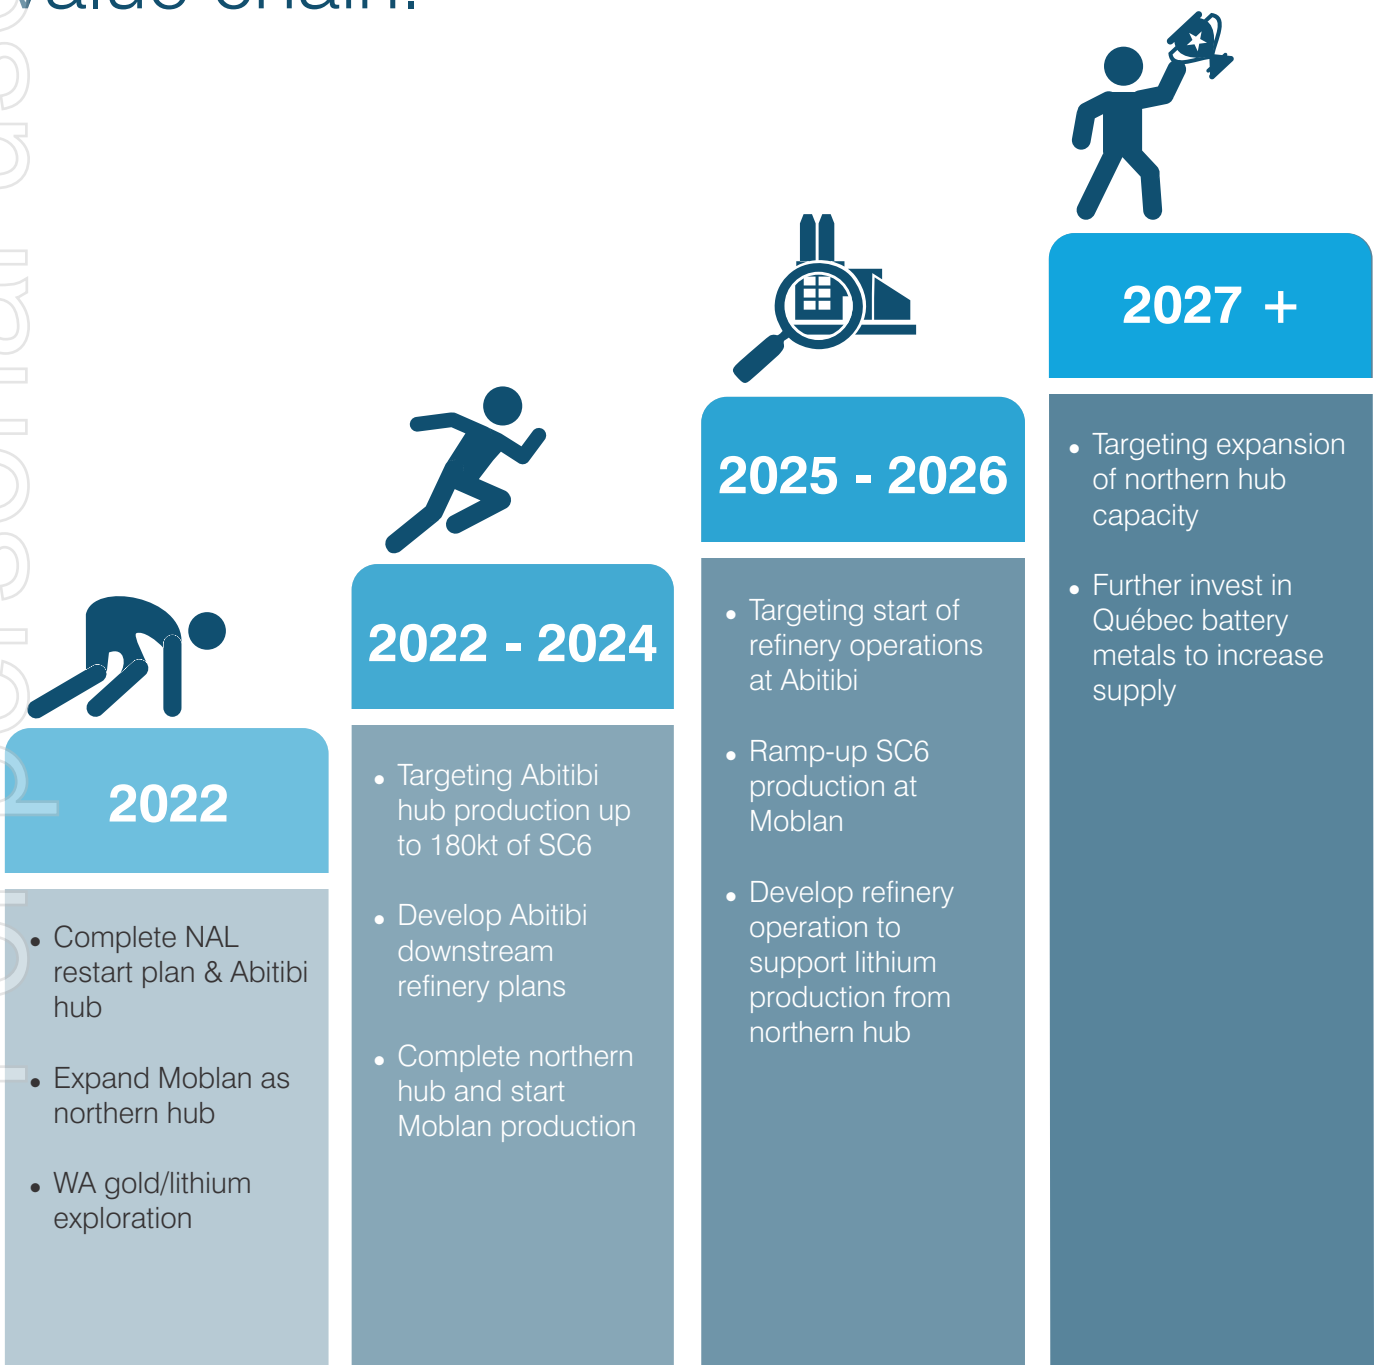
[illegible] chain.

2022

- Complete NAL restart plan & Abitibi hub
- Expand Moblan as northern hub
- WA gold/lithium exploration

2022 - 2024

- Targeting Abitibi hub production up to 180kt of SC6
- Develop Abitibi downstream refinery plans
- Complete northern hub and start Moblan production

2025 - 2026

- Targeting start of refinery operations at Abitibi
- Ramp-up SC6 production at Moblan
- Develop refinery operation to support lithium production from northern hub

2027 +

- Targeting expansion of northern hub capacity
- Further invest in Québec battery metals to increase supply